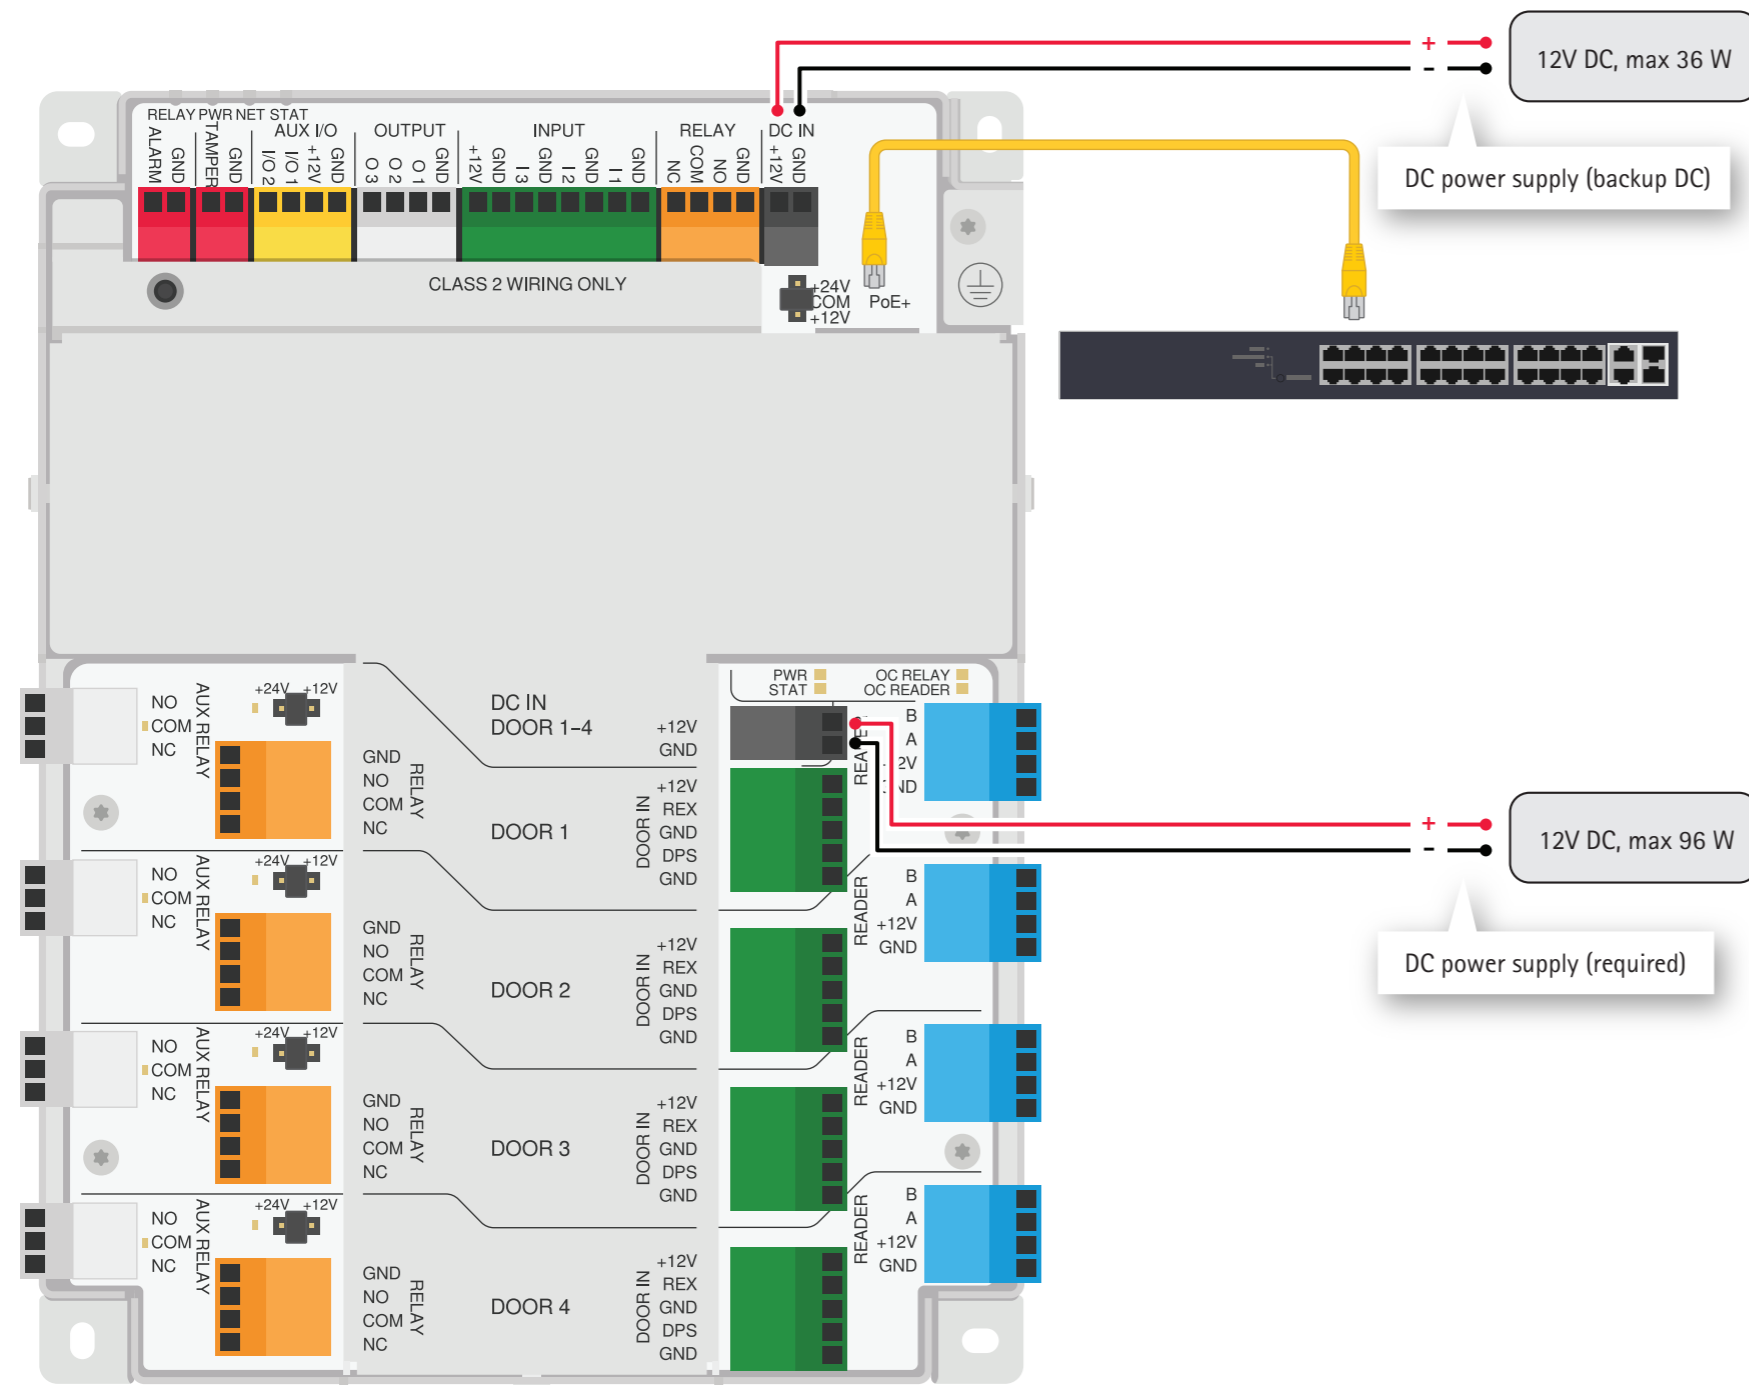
12V DC, max 36 W

DC power supply (backup DC)

RELAY PWR NET STAT
ALARM GND TAMPER GND
AUX I/O
I/O 2 I/O 1 +12V GND
OUTPUT
O 3 O 2 O 1 GND
INPUT
+12V GND I 3 GND I 2 GND I 1 GND
RELAY
NC COM NO GND
DC IN
+12V GND

CLASS 2 WIRING ONLY

+24V
COM
+12V
PoE+

NO
COM
NC
AUX RELAY
+24V +12V

GND
NO
COM
NC
RELAY

DC IN
DOOR 1–4
+12V
GND

PWR
STAT
OC RELAY
OC READER

B
A
+12V
GND
READER

DOOR 1
DOOR IN
+12V
REX
GND
DPS
GND

12V DC, max 96 W

DC power supply (required)

NO
COM
NC
AUX RELAY
+24V +12V

GND
NO
COM
NC
RELAY

DOOR 2
DOOR IN
+12V
REX
GND
DPS
GND

B
A
+12V
GND
READER

NO
COM
NC
AUX RELAY
+24V +12V

GND
NO
COM
NC
RELAY

DOOR 3
DOOR IN
+12V
REX
GND
DPS
GND

B
A
+12V
GND
READER

NO
COM
NC
AUX RELAY
+24V +12V

GND
NO
COM
NC
RELAY

DOOR 4
DOOR IN
+12V
REX
GND
DPS
GND

B
A
+12V
GND
READER